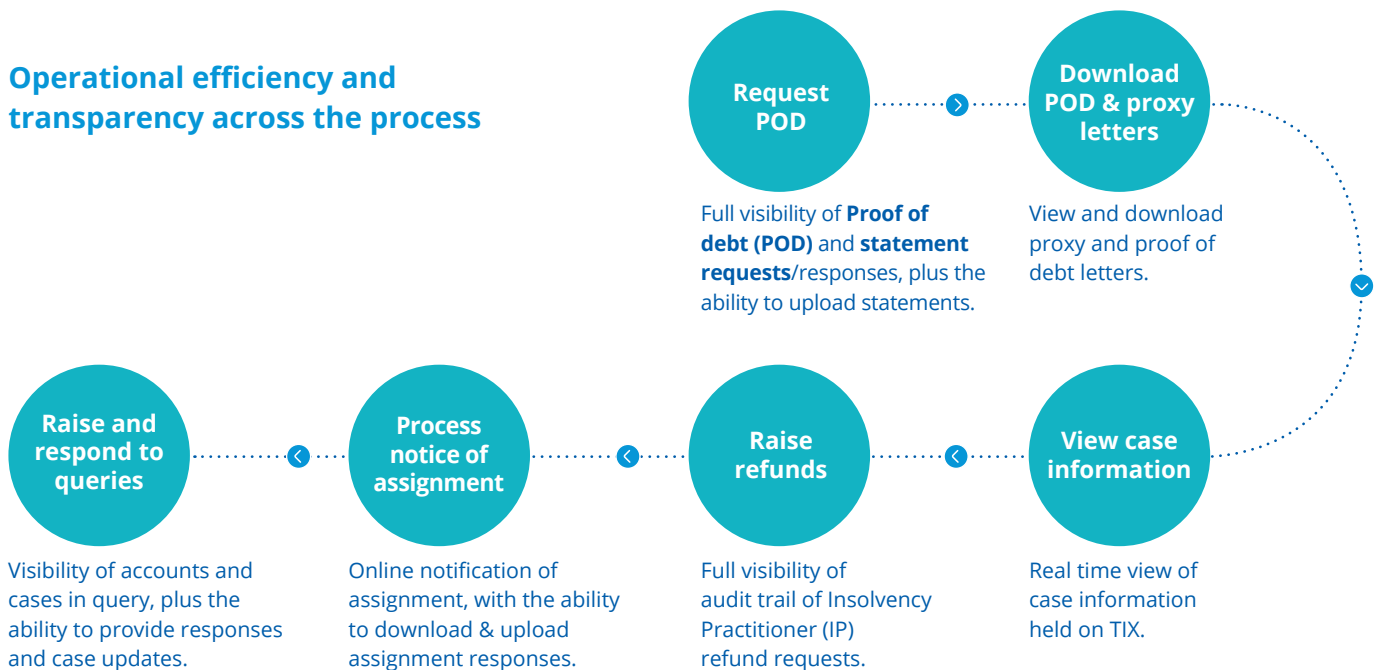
Operational efficiency and transparency across the process

Request POD

Full visibility of **Proof of debt (POD)** and **statement requests**/responses, plus the ability to upload statements.

Download POD & proxy letters

View and download proxy and proof of debt letters.

View case information

Real time view of case information held on TIX.

Raise refunds

Full visibility of audit trail of Insolvency Practitioner (IP) refund requests.

Process notice of assignment

Online notification of assignment, with the ability to download & upload assignment responses.

Raise and respond to queries

Visibility of accounts and cases in query, plus the ability to provide responses and case updates.